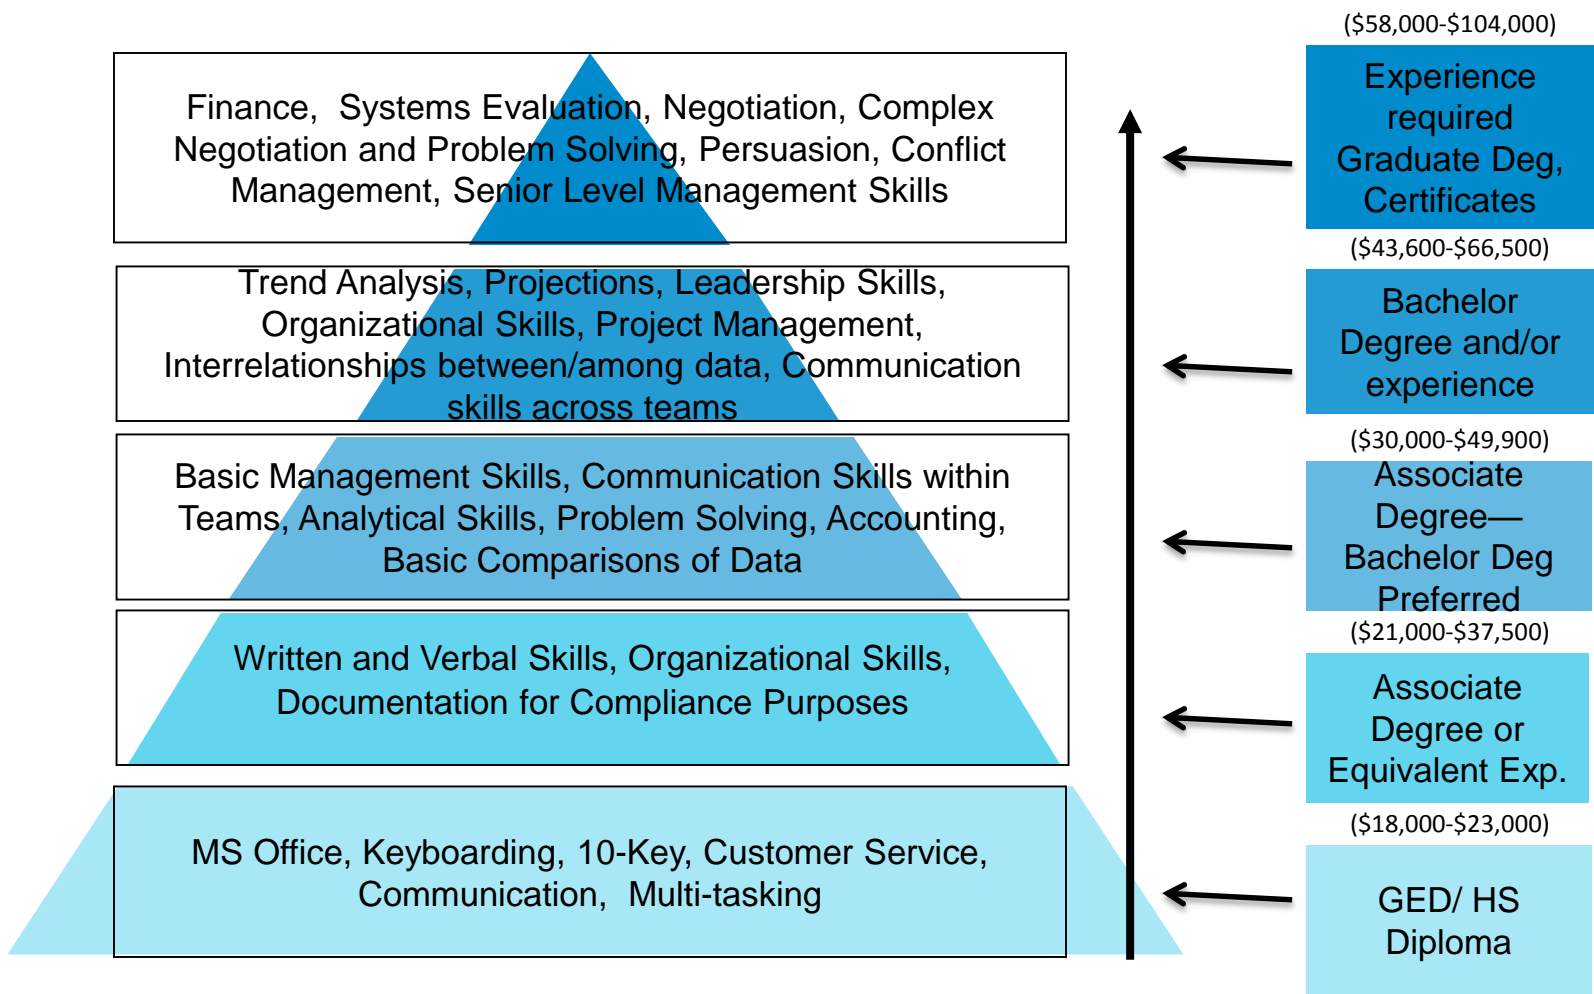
Finance, Systems Evaluation, Negotiation, Complex Negotiation and Problem Solving, Persuasion, Conflict Management, Senior Level Management Skills

Trend Analysis, Projections, Leadership Skills, Organizational Skills, Project Management, Interrelationships between/among data, Communication skills across teams

Basic Management Skills, Communication Skills within Teams, Analytical Skills, Problem Solving, Accounting, Basic Comparisons of Data

Written and Verbal Skills, Organizational Skills, Documentation for Compliance Purposes

MS Office, Keyboarding, 10-Key, Customer Service, Communication, Multi-tasking

($58,000-$104,000)

Experience required Graduate Deg, Certificates

($43,600-$66,500)

Bachelor Degree and/or experience

($30,000-$49,900)

Associate Degree—Bachelor Deg Preferred

($21,000-$37,500)

Associate Degree or Equivalent Exp.

($18,000-$23,000)

GED/ HS Diploma